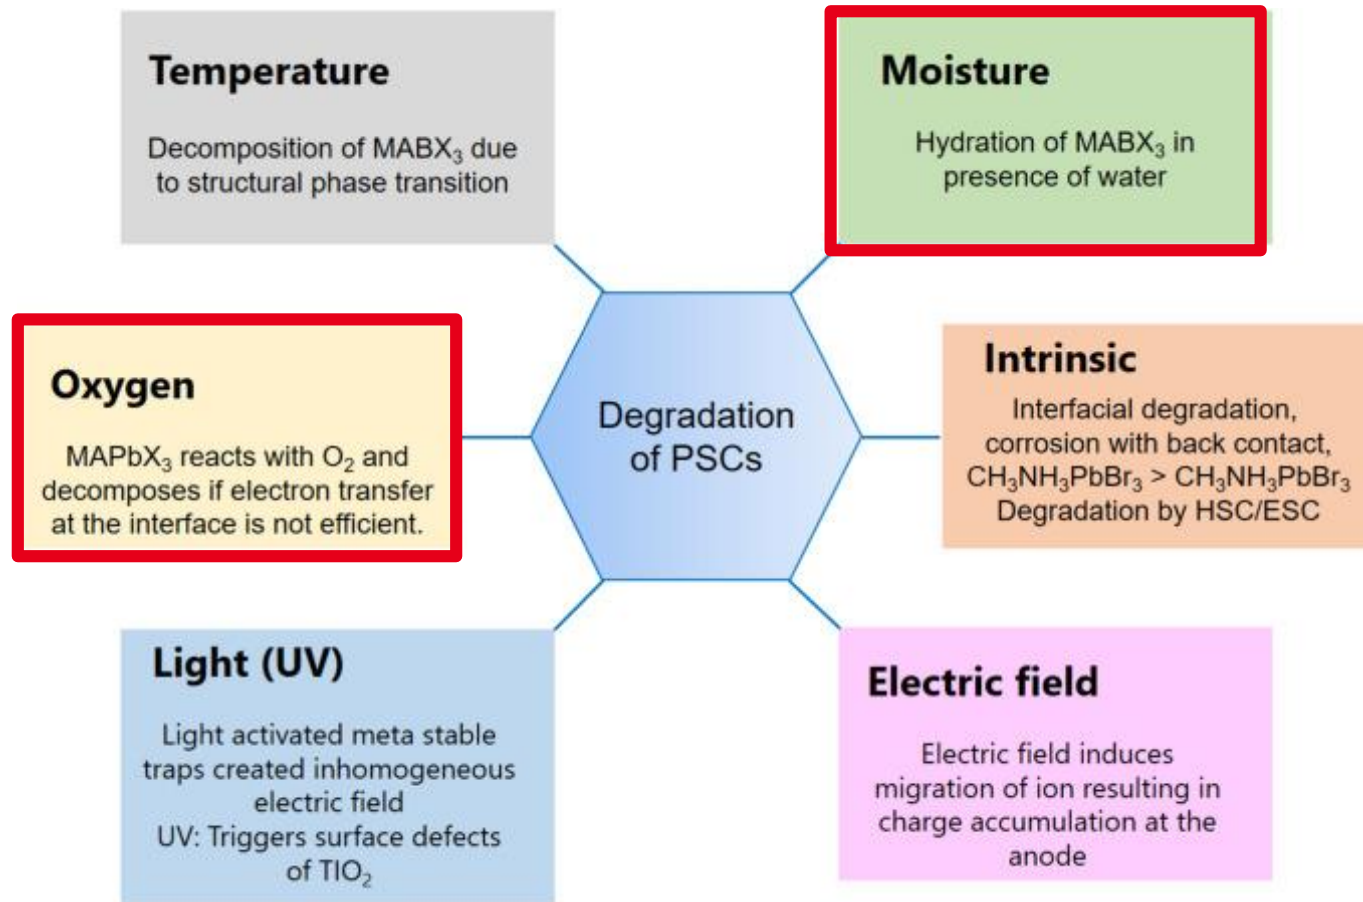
Temperature

Decomposition of $MABX_3$ due to structural phase transition

Moisture

Hydration of $MABX_3$ in presence of water

Oxygen

$MAPbX_3$ reacts with $O_2$ and decomposes if electron transfer at the interface is not efficient.

Degradation of PSCs

Intrinsic

Interfacial degradation, corrosion with back contact, $CH_3NH_3PbBr_3$ > $CH_3NH_3PbBr_3$ Degradation by HSC/ESC

Light (UV)

Light activated meta stable traps created inhomogeneous electric field
UV: Triggers surface defects of $TIO_2$

Electric field

Electric field induces migration of ion resulting in charge accumulation at the anode